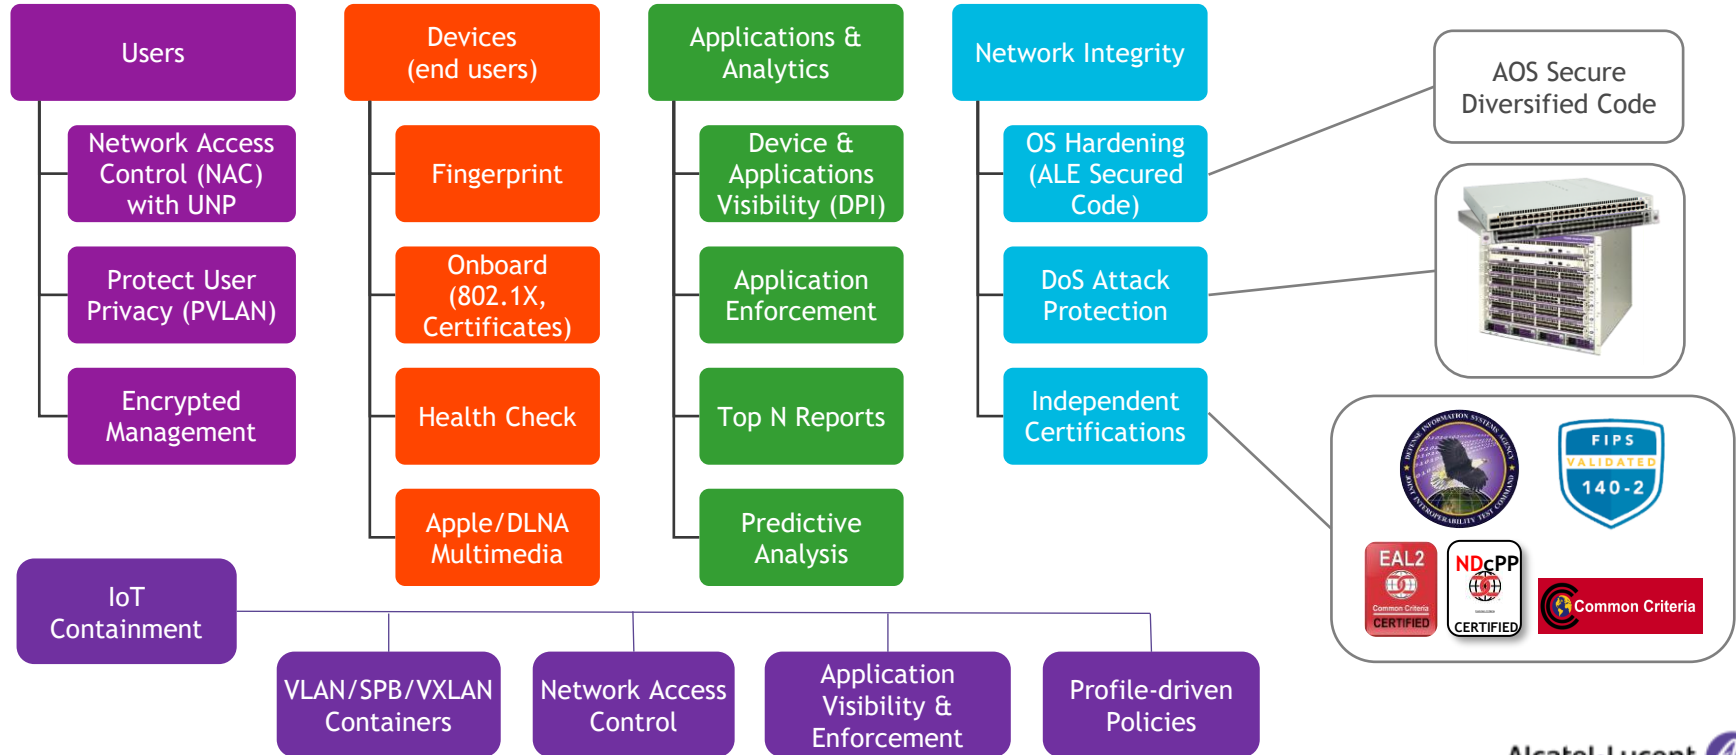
Users

Network Access Control (NAC) with UNP

Protect User Privacy (PVLAN)

Encrypted Management

Devices (end users)

Fingerprint

Onboard (802.1X, Certificates)

Health Check

Apple/DLNA Multimedia

Applications & Analytics

Device & Applications Visibility (DPI)

Application Enforcement

Top N Reports

Predictive Analysis

Network Integrity

OS Hardening (ALE Secured Code)

DoS Attack Protection

Independent Certifications

AOS Secure Diversified Code

DEFENSE INFORMATION SYSTEMS AGENCY JOINT INTEROPERABILITY TEST COMMAND

FIPS VALIDATED 140-2

EAL2 Common Criteria CERTIFIED

NDcPP CERTIFIED

Common Criteria

IoT Containment

VLAN/SPB/VXLAN Containers

Network Access Control

Application Visibility & Enforcement

Profile-driven Policies

Alcatel-Lucent